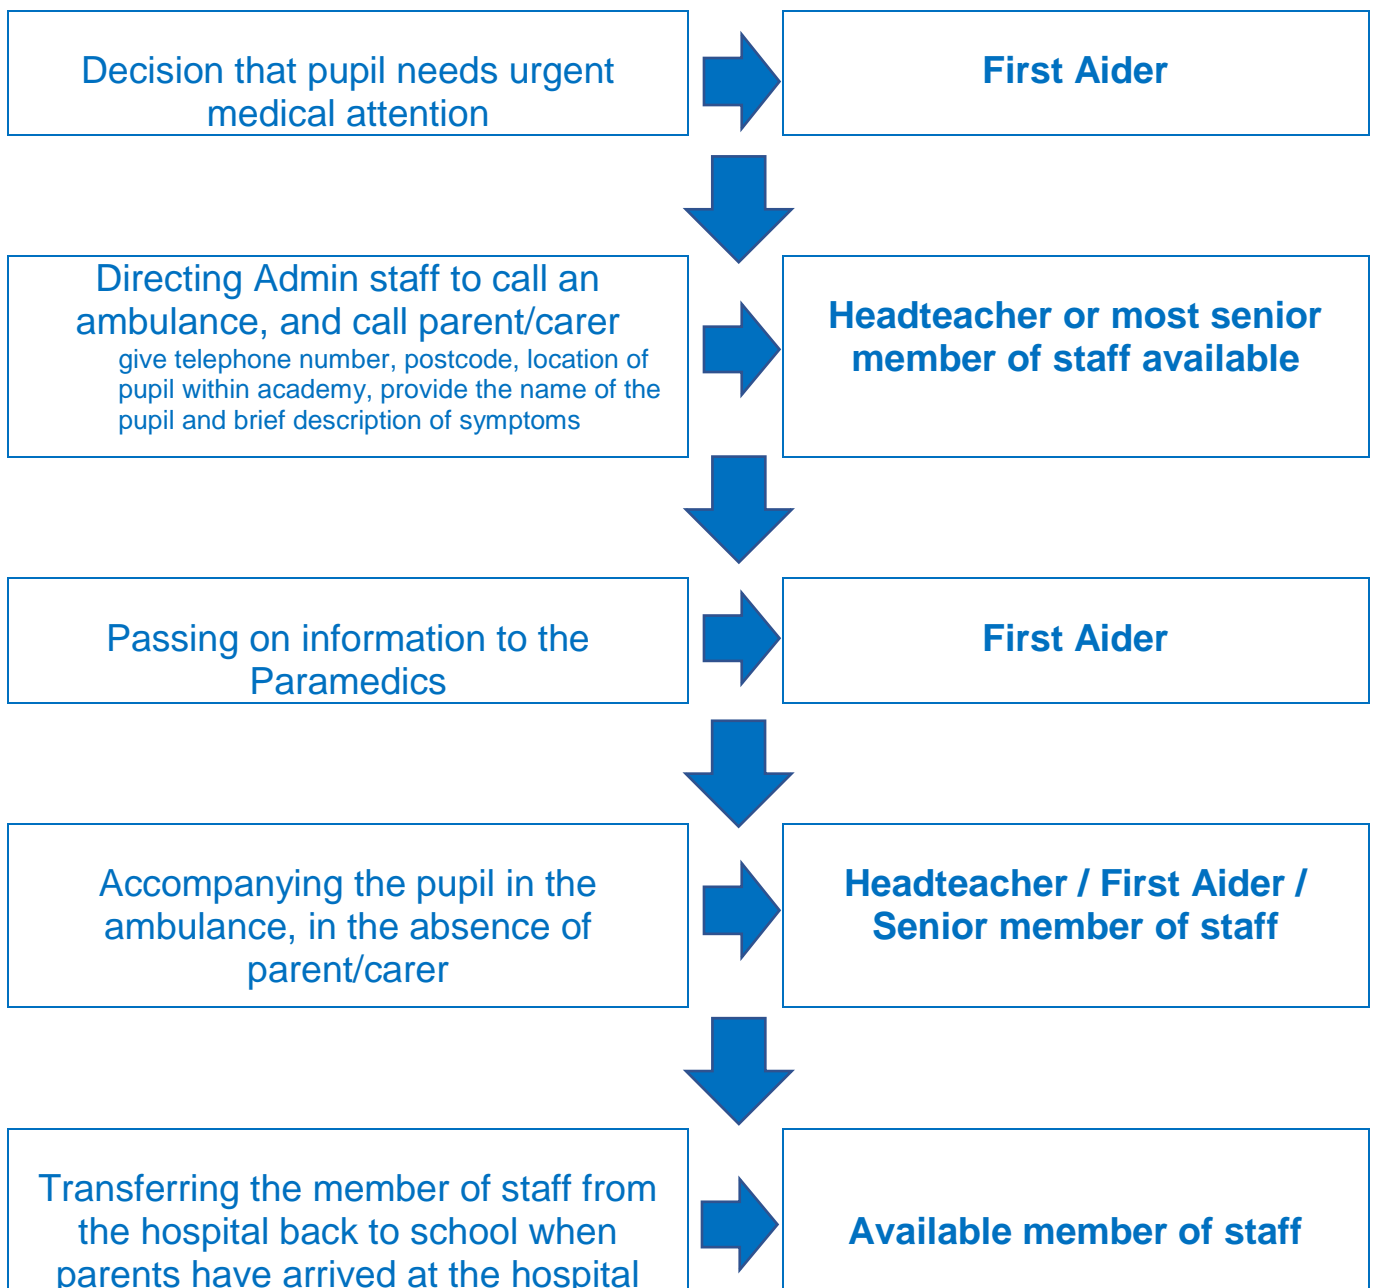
Decision that pupil needs urgent medical attention

First Aider

Directing Admin staff to call an ambulance, and call parent/carer

give telephone number, postcode, location of pupil within academy, provide the name of the pupil and brief description of symptoms

Headteacher or most senior member of staff available

Passing on information to the Paramedics

First Aider

Accompanying the pupil in the ambulance, in the absence of parent/carer

Headteacher / First Aider / Senior member of staff

Transferring the member of staff from the hospital back to school when parents have arrived at the hospital

Available member of staff